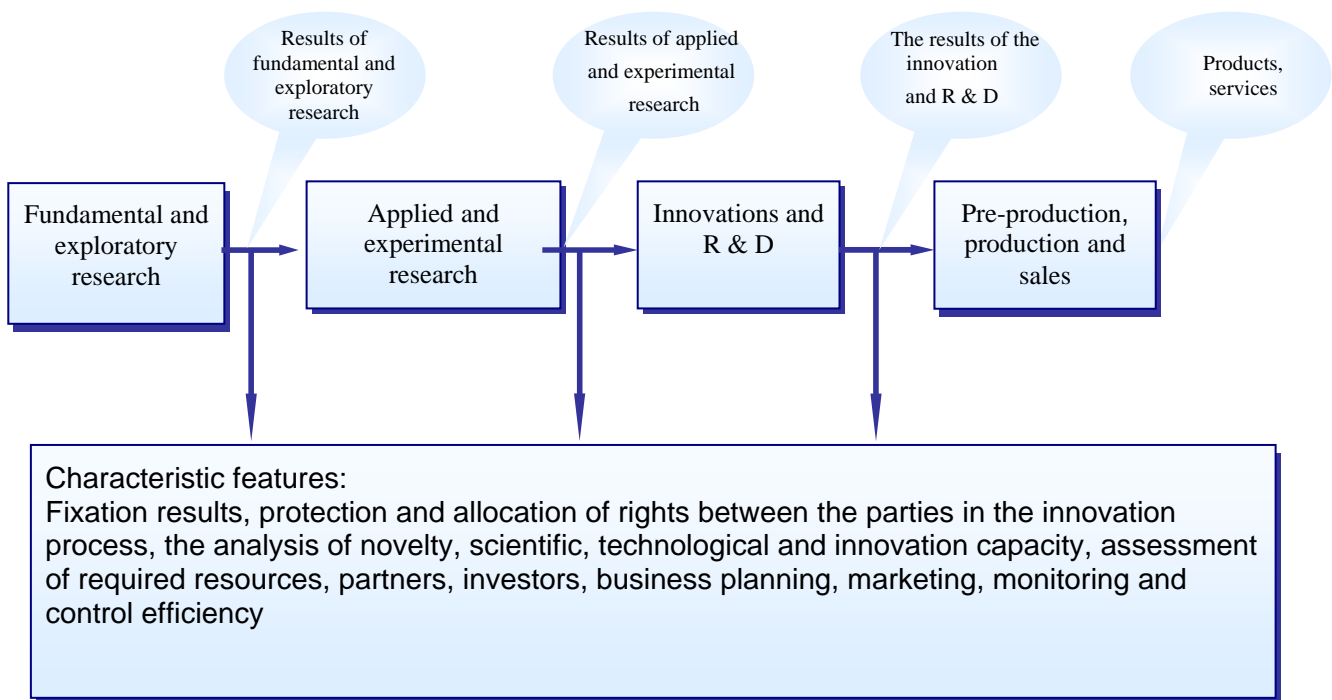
Results of fundamental and exploratory research

Results of applied and experimental research

The results of the innovation and R & D

Products, services

Fundamental and exploratory research

Applied and experimental research

Innovations and R & D

Pre-production, production and sales

Characteristic features:
Fixation results, protection and allocation of rights between the parties in the innovation process, the analysis of novelty, scientific, technological and innovation capacity, assessment of required resources, partners, investors, business planning, marketing, monitoring and control efficiency